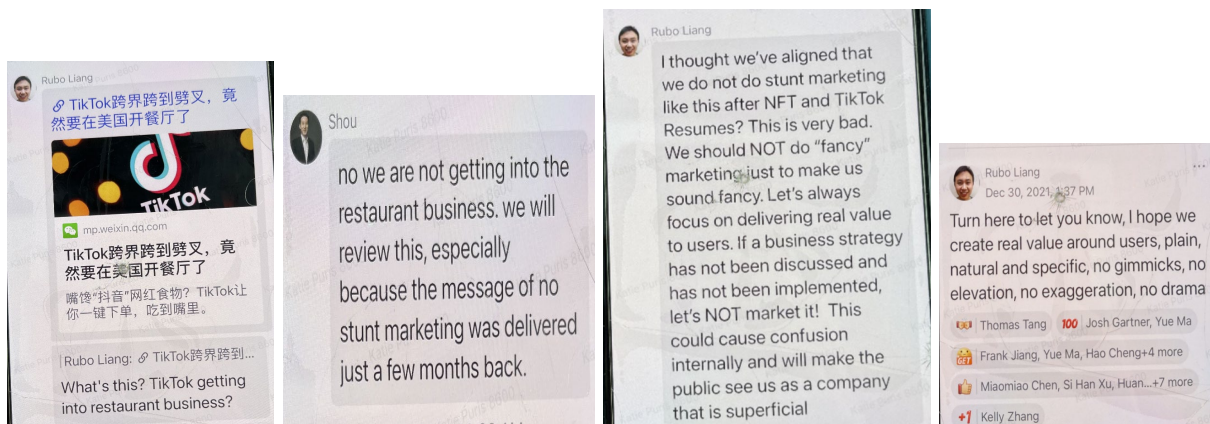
Rubo Liang

TikTok跨界跨到劈叉，竟然要在美国开餐厅了

TikTok

mp.weixin.qq.com

TikTok跨界跨到劈叉，竟然要在美国开餐厅了

嘴馋"抖音"网红食物? TikTok让你一键下单，吃到嘴里。

Rubo Liang: TikTok跨界跨到...

What's this? TikTok getting into restaurant business?

Shou

no we are not getting into the restaurant business. we will review this, especially because the message of no stunt marketing was delivered just a few months back.

Rubo Liang

I thought we've aligned that we do not do stunt marketing like this after NFT and TikTok Resumes? This is very bad. We should NOT do "fancy" marketing just to make us sound fancy. Let's always focus on delivering real value to users. If a business strategy has not been discussed and has not been implemented, let's NOT market it! This could cause confusion internally and will make the public see us as a company that is superficial

Rubo Liang

Dec 30, 2021, 1:37 PM

Turn here to let you know, I hope we create real value around users, plain, natural and specific, no gimmicks, no elevation, no exaggeration, no drama

Thomas Tang 100 Josh Gartner, Yue Ma

Frank Jiang, Yue Ma, Hao Cheng+4 more

Miaomiao Chen, Si Han Xu, Huan...+7 more

+1 Kelly Zhang